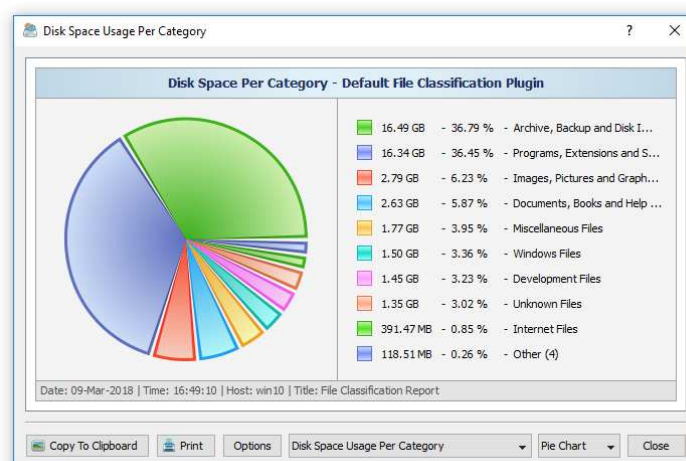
Disk Space Usage Per Category

?

X

Disk Space Per Category - Default File Classification Plugin

| | | |
|---|---|---|
| 16.49 GB | - 36.79 % | - Archive, Backup and Disk I... |
| 16.34 GB | - 36.45 % | - Programs, Extensions and S... |
| 2.79 GB | - 6.23 % | - Images, Pictures and Graph... |
| 2.63 GB | - 5.87 % | - Documents, Books and Help ... |
| 1.77 GB | - 3.95 % | - Miscellaneous Files |
| 1.50 GB | - 3.36 % | - Windows Files |
| 1.45 GB | - 3.23 % | - Development Files |
| 1.35 GB | - 3.02 % | - Unknown Files |
| 391.47 MB | - 0.85 % | - Internet Files |
| 118.51 MB | - 0.26 % | - Other (4) |

Date: 09-Mar-2018 | Time: 16:49:10 | Host: win10 | Title: File Classification Report

Copy To Clipboard

Print

Options

Disk Space Usage Per Category

Pie Chart

Close